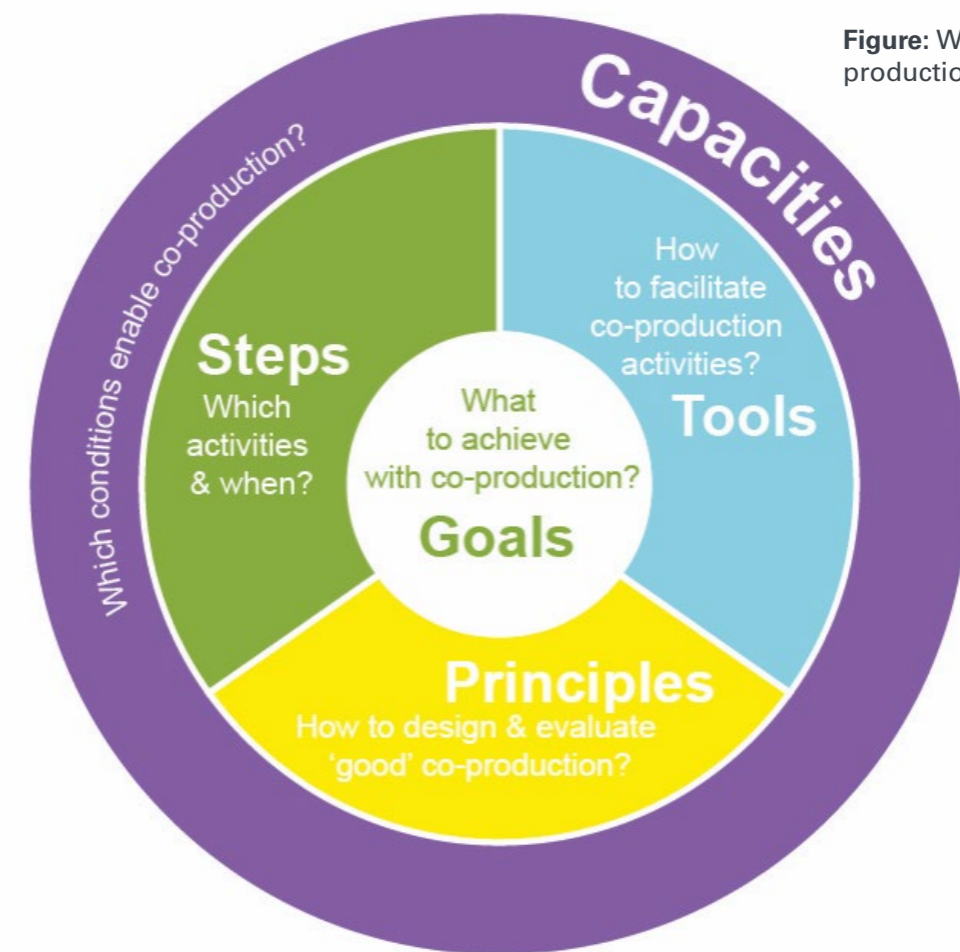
Figure: W
productio

Capacities

Which conditions enable co-production?

Steps
Which activities & when?

How to facilitate co-production activities?
Tools

What to achieve with co-production?
Goals

Principles
How to design & evaluate 'good' co-production?